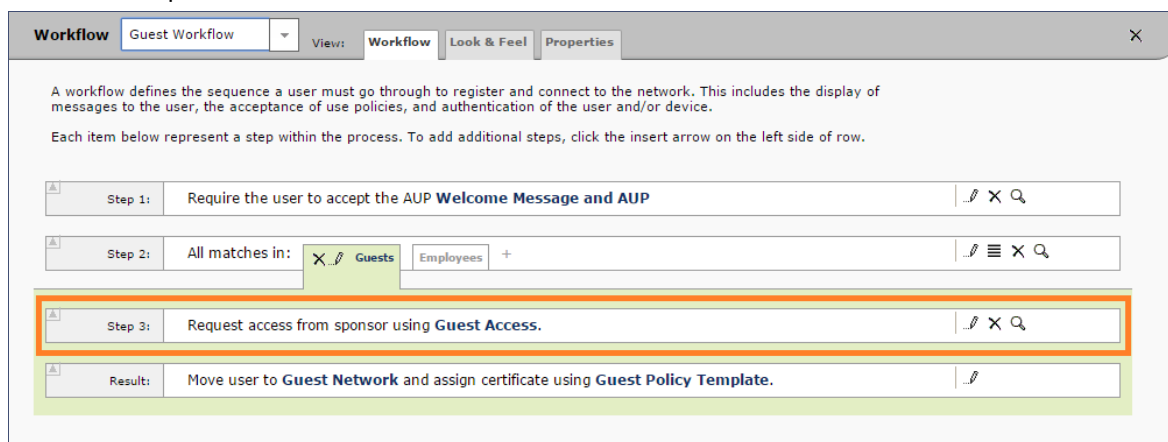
Workflow Guest Workflow View: Workflow Look & Feel Properties ×

A workflow defines the sequence a user must go through to register and connect to the network. This includes the display of messages to the user, the acceptance of use policies, and authentication of the user and/or device.

Each item below represent a step within the process. To add additional steps, click the insert arrow on the left side of row.

| | | |
|---|---|---|
| Step 1: | Require the user to accept the AUP **Welcome Message and AUP** | |
| Step 2: | All matches in: Guests Employees + | |
| Step 3: | Request access from sponsor using **Guest Access**. | |
| Result: | Move user to **Guest Network** and assign certificate using **Guest Policy Template**. | |